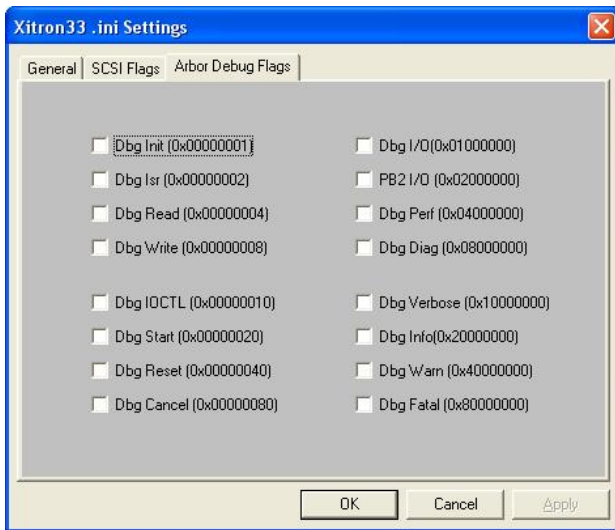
Xitron33 .ini Settings

General | SCSI Flags | Arbor Debug Flags

Dbg Init (0x00000001)
Dbg Isr (0x00000002)
Dbg Read (0x00000004)
Dbg Write (0x00000008)

Dbg IOCTL (0x00000010)
Dbg Start (0x00000020)
Dbg Reset (0x00000040)
Dbg Cancel (0x00000080)

Dbg I/O(0x01000000)
PB2 I/O (0x02000000)
Dbg Perf (0x04000000)
Dbg Diag (0x08000000)

Dbg Verbose (0x10000000)
Dbg Info(0x20000000)
Dbg Warn (0x40000000)
Dbg Fatal (0x80000000)

OK | Cancel | Apply